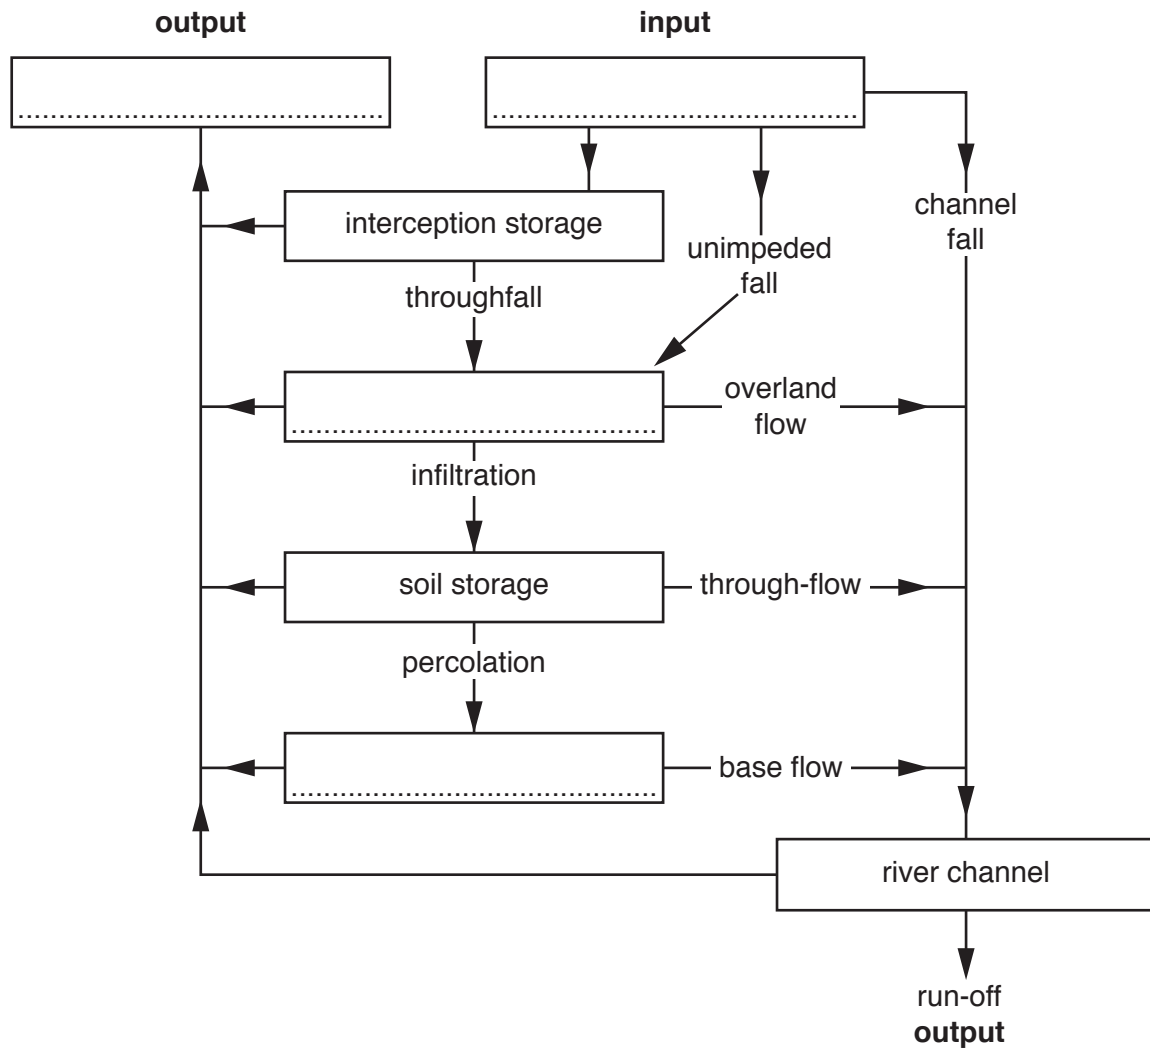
**output**

**input**

..........................................

..........................................

interception storage

channel fall

unimpeded fall

throughfall

..........................................

overland flow

infiltration

soil storage

through-flow

percolation

..........................................

base flow

river channel

run-off
**output**